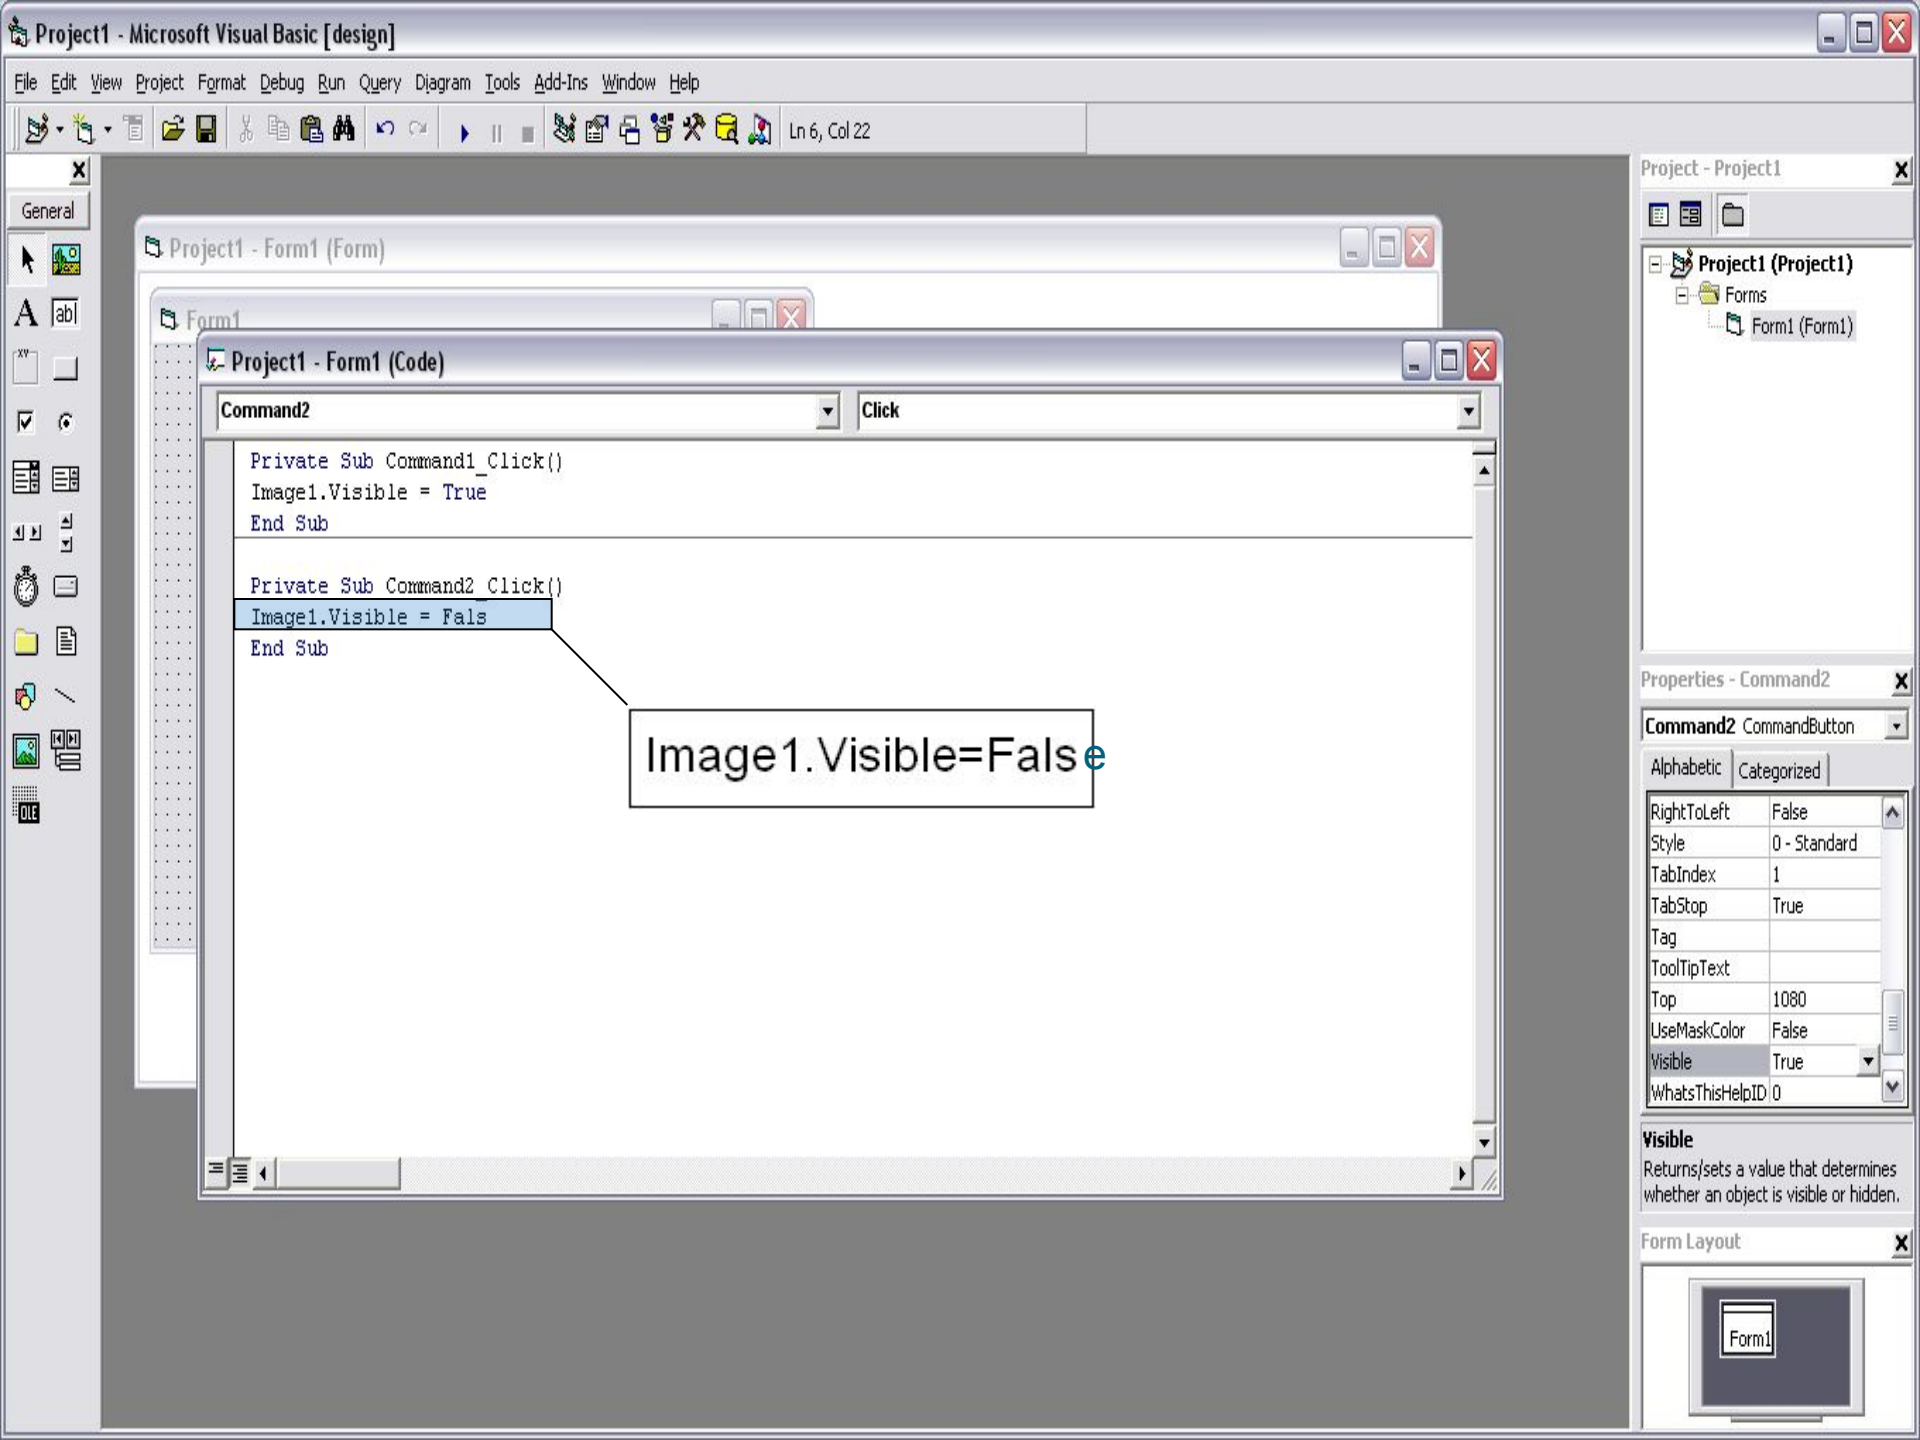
Project1 - Microsoft Visual Basic [design]

File Edit View Project Format Debug Run Query Diagram Tools Add-Ins Window Help

Ln 6, Col 22

General

Project1 - Form1 (Form)

Form1

Project1 - Form1 (Code)

Command2

Click

Private Sub Command1_Click()
Image1.Visible = True
End Sub

Private Sub Command2_Click()
Image1.Visible = Fals
End Sub

Image1.Visible=False

Project - Project1

Project1 (Project1)
Forms
Form1 (Form1)

Properties - Command2

Command2 CommandButton

Alphabetic Categorized

| | |
|---|---|
| RightToLeft | False |
| Style | 0 - Standard |
| TabIndex | 1 |
| TabStop | True |
| Tag | |
| ToolTipText | |
| Top | 1080 |
| UseMaskColor | False |
| Visible | True |
| WhatsThisHelpID | 0 |

Visible
Returns/sets a value that determines whether an object is visible or hidden.

Form Layout

Form1